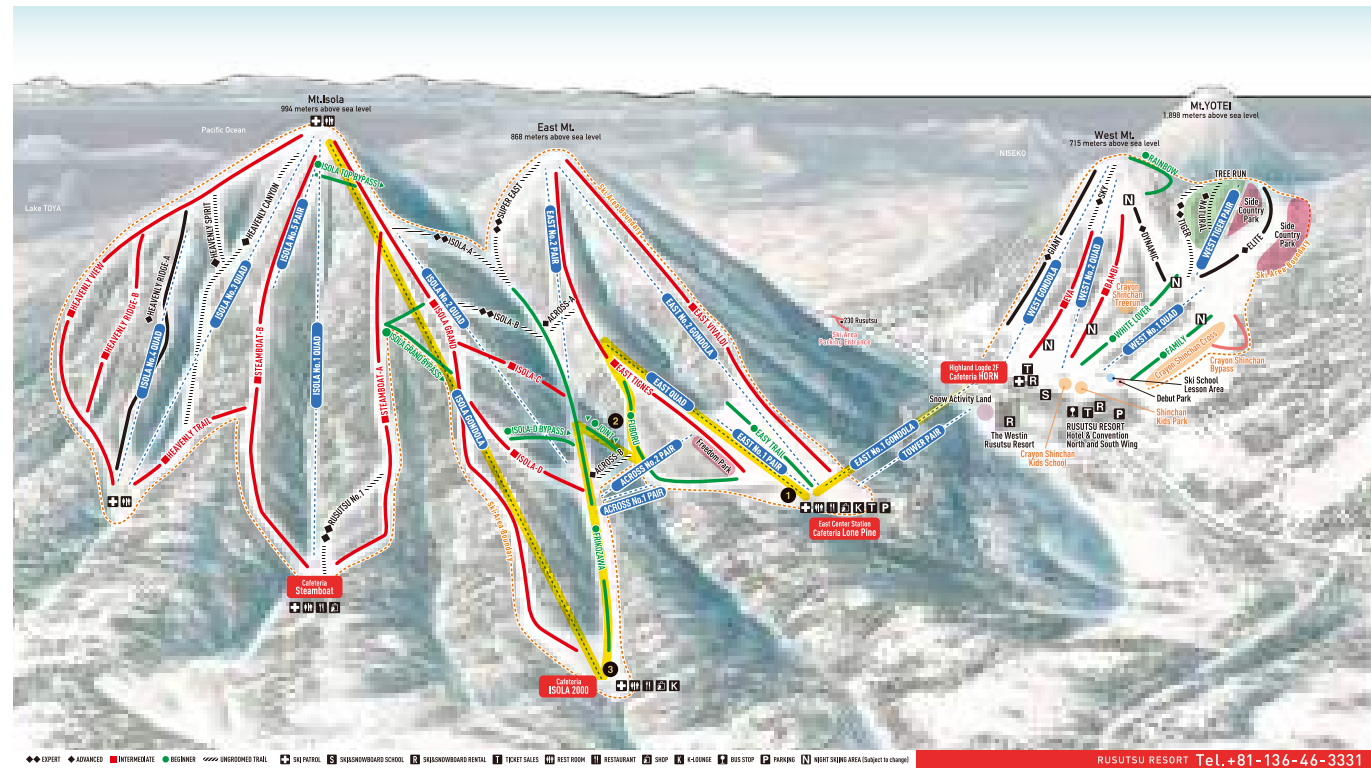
Mt.Isola
994 meters above sea level

Pacific Ocean

Lake TOYA

East Mt.
868 meters above sea level

Mt.YOTEI
1,898 meters above sea level

West Mt.
715 meters above sea level

NISEKO

ISOLA TOP BYPASS
HEAVENLY VIEW
HEAVENLY RIDGE-B
HEAVENLY RIDGE-A
HEAVENLY SPIRIT
HEAVENLY CANYON
ISOLA No.3 PAIR
ISOLA No.3 QUAD
ISOLA No.4 QUAD
ISOLA No.1 QUAD
STEAMBOAT-B
STEAMBOAT-A
HEAVENLY TRAIL
RUSUTSU No.1
ISOLA-A
SUPER EAST
EAST No.2 PAIR
Ski Area Boundary
ISOLA No.2 QUAD
ISOLA GRAND
ISOLA-B
ACROSS-A
ISOLA GRAND BYPASS
ISOLA-C
EAST TIGNES
EAST No.2 GONDOLA
EAST VIVALDI
EAST QUAD
ISOLA GONDOLA
ISOLA-D BYPASS
JOINT
FURIKU
EAST TRAIL
EAST No.1 PAIR
Freedom Park
ACROSS No.2 PAIR
ACROSS-B
ISOLA-D
ACROSS No.1 PAIR
Ski Area Boundary
FRANZ JA
230 Rusutsu
Ski Area Parking Entrance
EAST No.1 GONDOLA
TOWER PAIR
Snow Activity Land

Cafeteria
Steamboat

Cafeteria
ISOLA 2000

East Center Station
Cafeteria Lone Pine

Highland Lodge 2F
Cafeteria HORN

RAINBOW
TREE RUN
SKY
TUTORIAL
TIGER
Side Country Park
Side Country Park
GIANT
WEST TIGER PAIR
ELITE
Ski Area Boundary
DYNAMIC
WEST No.2 QUAD
WEST GONDOLA
EVA
BAMBI
Crayon Shinchan Treerun
WHITE LOVER
WEST No.1 QUAD
FAMILY
Crayon Shinchan Cross
Crayon Shinchan Bypass
Ski School Lesson Area
Debut Park
Shinchan Kids Park
The Westin Rusutsu Resort
RUSUTSU RESORT Hotel & Convention North and South Wing
Crayon Shinchan Kids School

1
2
3

EXPERT ADVANCED INTERMEDIATE BEGINNER UNGROOMED TRAIL SKI PATROL SKI&SNOWBOARD SCHOOL SKI&SNOWBOARD RENTAL TICKET SALES REST ROOM RESTAURANT SHOP K-LOUNGE BUS STOP PARKING NIGHT SKIING AREA (Subject to change)

RUSUTSU RESORT Tel.+81-136-46-3331